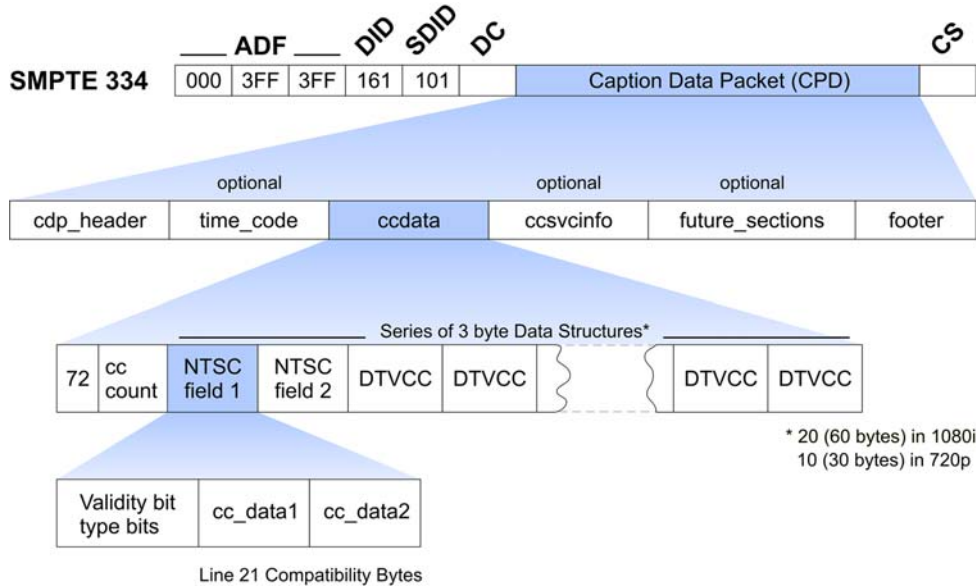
ADF DID SDID DC CS

SMPTE 334

| 000 | 3FF | 3FF | 161 | 101 | | Caption Data Packet (CPD) | |
|---|---|---|---|---|---|---|---|

| cdp_header | time_code | ccdata | ccsvcinfo | future_sections | footer |
|---|---|---|---|---|---|
| | optional | | optional | optional | |

Series of 3 byte Data Structures*

| 72 | cc count | NTSC field 1 | NTSC field 2 | DTVCC | DTVCC | | DTVCC | DTVCC |
|---|---|---|---|---|---|---|---|---|

* 20 (60 bytes) in 1080i
10 (30 bytes) in 720p

| Validity bit type bits | cc_data1 | cc_data2 |
|---|---|---|

Line 21 Compatibility Bytes